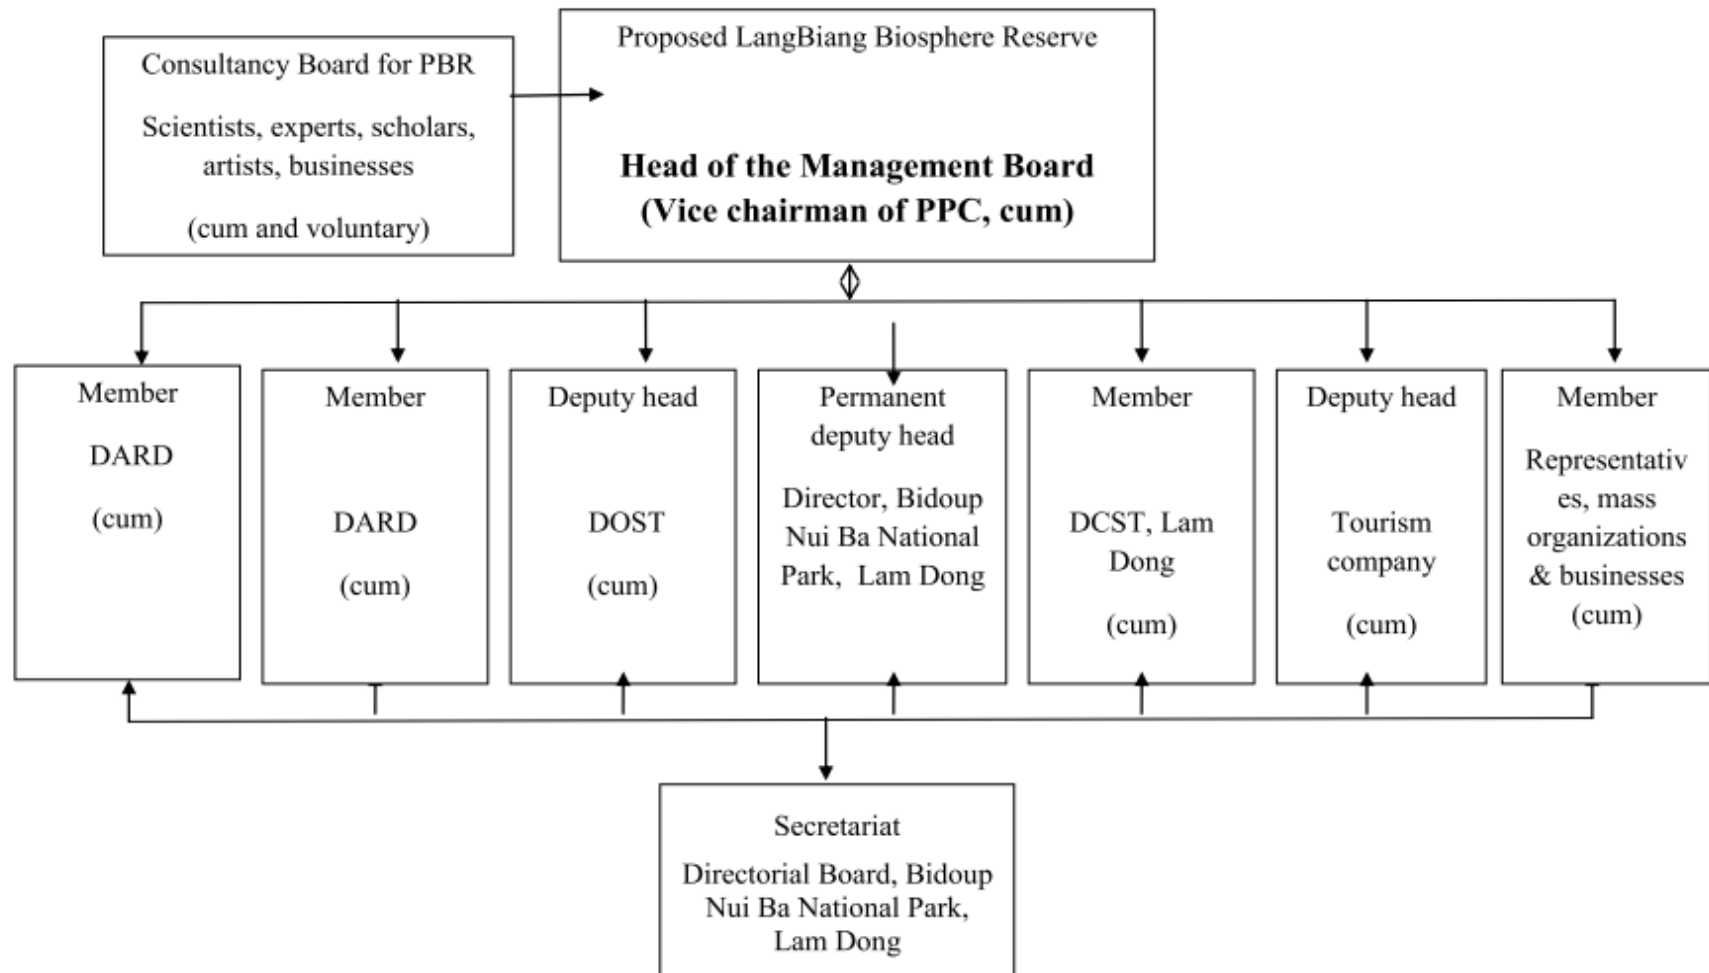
Consultancy Board for PBR

Scientists, experts, scholars, artists, businesses

(cum and voluntary)

Proposed LangBiang Biosphere Reserve

**Head of the Management Board (Vice chairman of PPC, cum)**

Member

DARD

(cum)

Member

DARD

(cum)

Deputy head

DOST

(cum)

Permanent deputy head

Director, Bidoup Nui Ba National Park, Lam Dong

Member

DCST, Lam Dong

(cum)

Deputy head

Tourism company

(cum)

Member

Representatives, mass organizations & businesses (cum)

Secretariat

Directorial Board, Bidoup Nui Ba National Park, Lam Dong